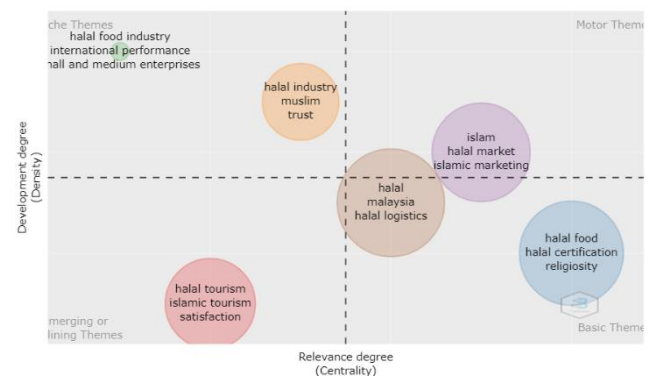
che Themes
halal food industry
international performance
nall and medium enterprises

Motor Theme

halal industry
muslim
trust

islam
halal market
islamic marketing

Development degree
(Density)

halal
malaysia
halal logistics

halal food
halal certification
religiosity

halal tourism
islamic tourism
satisfaction

merging or
lining Themes

Basic Theme

Relevance degree
(Centrality)